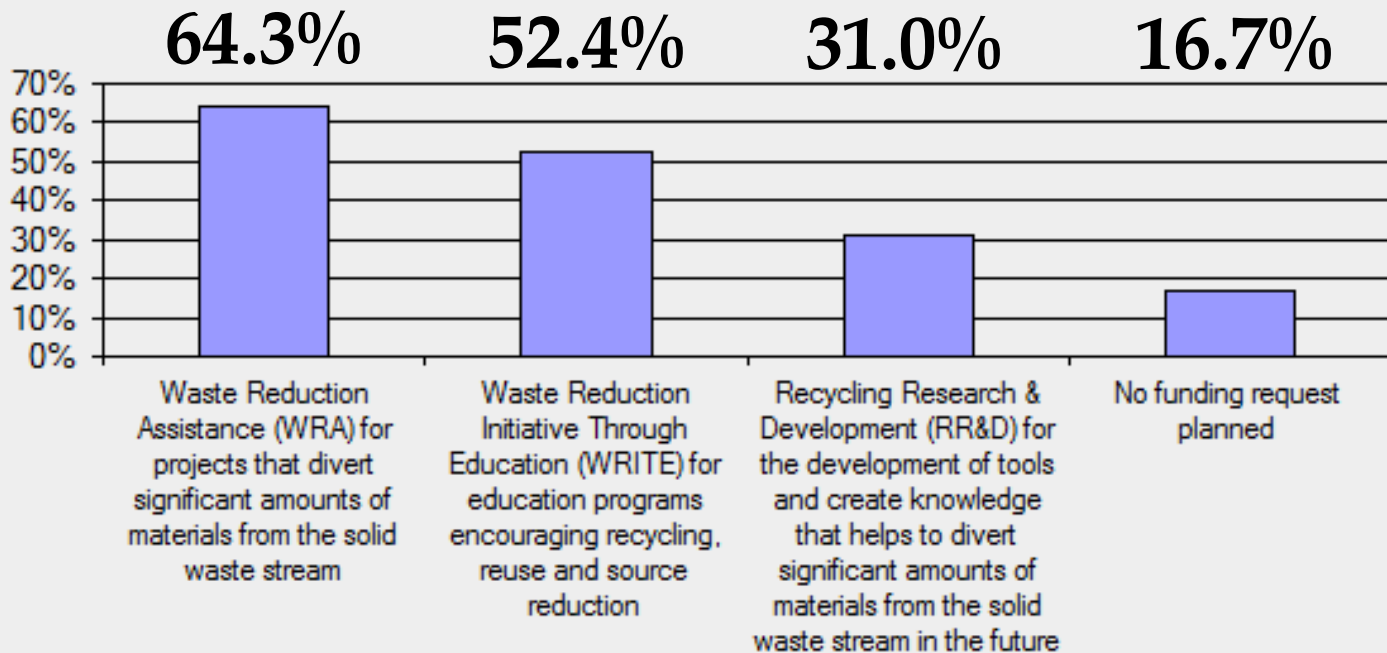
64.3%
52.4%
31.0%
16.7%

70%
60%
50%
40%
30%
20%
10%
0%

Waste Reduction Assistance (WRA) for projects that divert significant amounts of materials from the solid waste stream

Waste Reduction Initiative Through Education (WRITE) for education programs encouraging recycling, reuse and source reduction

Recycling Research & Development (RR&D) for the development of tools and create knowledge that helps to divert significant amounts of materials from the solid waste stream in the future

No funding request planned